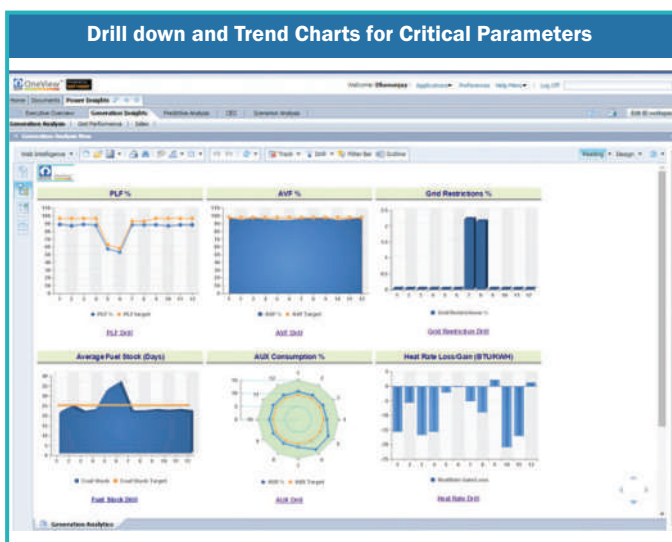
Drill down and Trend Charts for Critical Parameters

OneView

Home | Documents | Power Insights

Executive Overview | Generation Insights | Predictive Analysis | CEO | Scenarios Analysis

Generation Analysis | Grid Performance | Sales

Web Intelligence

Track | Drill | Filter Bar | Outline

Reading | Design

PLF %

AVF %

Grid Restrictions %

PLF Drill

AVF Drill

Grid Restriction Drill

Average Fuel Stock (Days)

AUX Consumption %

Heat Rate Loss/Gain (BTU/KWH)

Fuel Stock Drill

AUX Drill

Heat Rate Drill

Generation Analytics